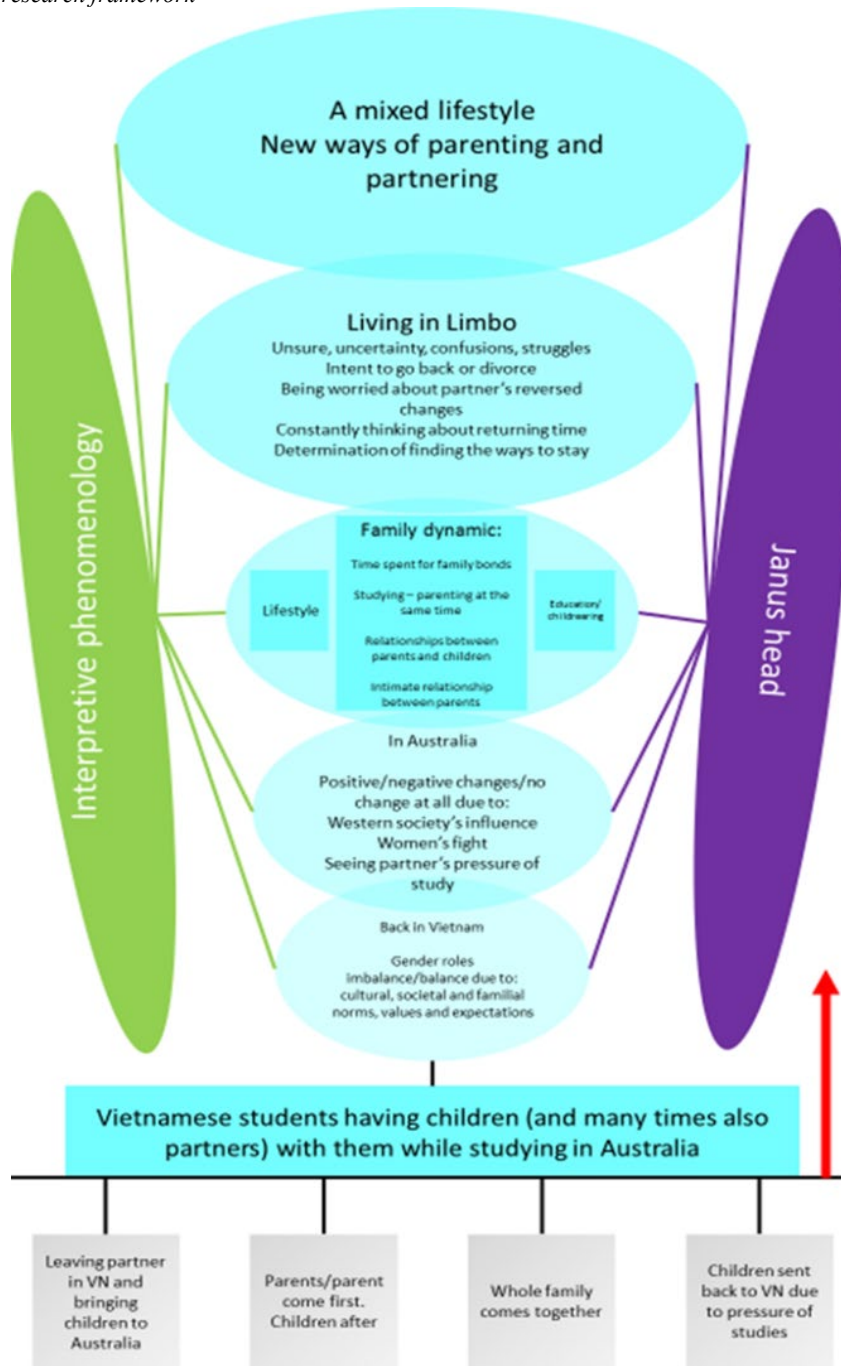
research framework

A mixed lifestyle
New ways of parenting and partnering

Living in Limbo
Unsure, uncertainty, confusions, struggles
Intent to go back or divorce
Being worried about partner's reversed changes
Constantly thinking about returning time
Determination of finding the ways to stay

Interpretive phenomenology

Family dynamic:
Time spent for family bonds
Studying – parenting at the same time
Relationships between parents and children
Intimate relationship between parents

Lifestyle

Education/ childrearing

Janus head

In Australia
Positive/negative changes/no change at all due to:
Western society's influence
Women's fight
Seeing partner's pressure of study

Back in Vietnam
Gender roles imbalance/balance due to: cultural, societal and familial norms, values and expectations

Vietnamese students having children (and many times also partners) with them while studying in Australia

Leaving partner in VN and bringing children to Australia

Parents/parent come first. Children after

Whole family comes together

Children sent back to VN due to pressure of studies